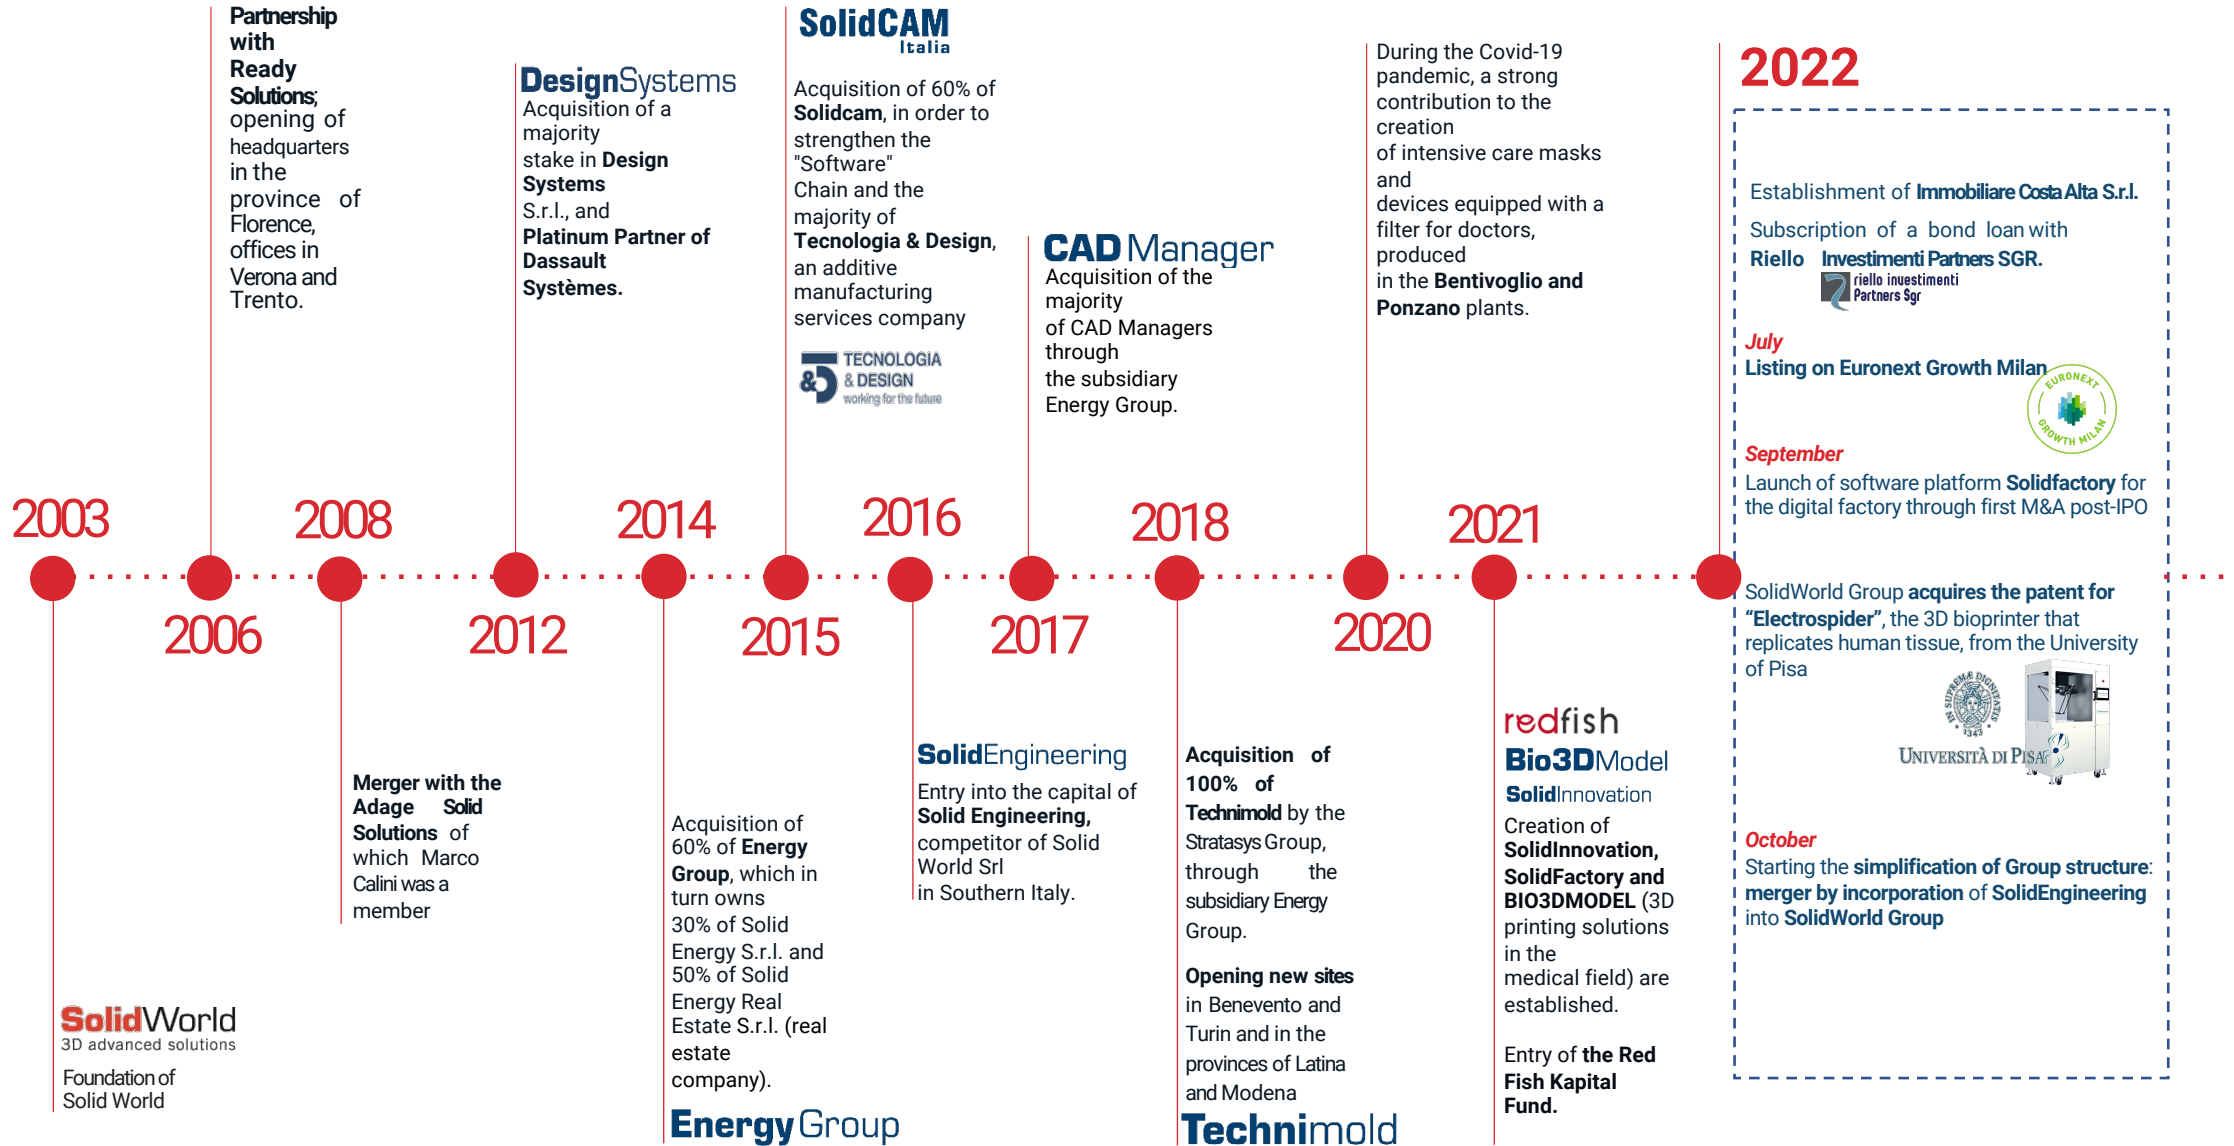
Partnership with Ready Solutions; opening of headquarters in the province of Florence, offices in Verona and Trento.

DesignSystems
Acquisition of a majority stake in Design Systems S.r.l., and Platinum Partner of Dassault Systèmes.

SolidCAM Italia
Acquisition of 60% of Solidcam, in order to strengthen the "Software" Chain and the majority of Tecnologia & Design, an additive manufacturing services company

TECNOLOGIA & DESIGN working for the future

CAD Manager
Acquisition of the majority of CAD Managers through the subsidiary Energy Group.

During the Covid-19 pandemic, a strong contribution to the creation of intensive care masks and devices equipped with a filter for doctors, produced in the Bentivoglio and Ponzano plants.

2022

Establishment of Immobiliare Costa Alta S.r.l.
Subscription of a bond loan with Riello Investimenti Partners SGR.
riello investimenti Partners Sgr

July
Listing on Euronext Growth Milan
EURONEXT GROWTH MILAN

September
Launch of software platform Solidfactory for the digital factory through first M&A post-IPO

2003 2006 2008 2012 2014 2015 2016 2017 2018 2020 2021

SolidWorld Group acquires the patent for "Electrospider", the 3D bioprinter that replicates human tissue, from the University of Pisa
UNIVERSITÀ DI PISA

Merger with the Adage Solid Solutions of which Marco Calini was a member

Acquisition of 60% of Energy Group, which in turn owns 30% of Solid Energy S.r.l. and 50% of Solid Energy Real Estate S.r.l. (real estate company).

SolidEngineering
Entry into the capital of Solid Engineering, competitor of Solid World Srl in Southern Italy.

Acquisition of 100% of Technimold by the Stratasys Group, through the subsidiary Energy Group.

Opening new sites in Benevento and Turin and in the provinces of Latina and Modena

redfish
Bio3DModel
SolidInnovation
Creation of SolidInnovation, SolidFactory and BIO3DMODEL (3D printing solutions in the medical field) are established.

Entry of the Red Fish Kapital Fund.

October
Starting the simplification of Group structure: merger by incorporation of SolidEngineering into SolidWorld Group

SolidWorld 3D advanced solutions
Foundation of Solid World

EnergyGroup

Technimold